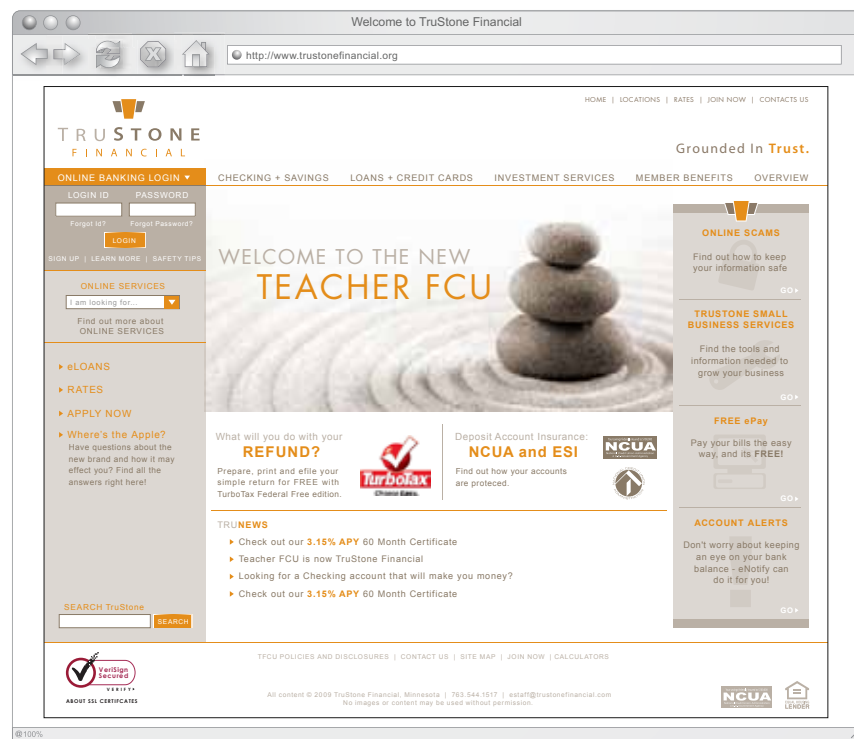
Welcome to TruStone Financial

http://www.trustonefinancial.org

HOME | LOCATIONS | RATES | JOIN NOW | CONTACTS US

TRUSTONE FINANCIAL

Grounded In Trust.

ONLINE BANKING LOGIN ▾

CHECKING + SAVINGS LOANS + CREDIT CARDS INVESTMENT SERVICES MEMBER BENEFITS OVERVIEW

LOGIN ID PASSWORD

Forgot Id? Forgot Password?

LOGIN

SIGN UP | LEARN MORE | SAFETY TIPS

ONLINE SERVICES

I am looking for...

Find out more about ONLINE SERVICES

▸ eLOANS

▸ RATES

▸ APPLY NOW

▸ Where's the Apple?
Have questions about the new brand and how it may effect you? Find all the answers right here!

WELCOME TO THE NEW
TEACHER FCU

What will you do with your
REFUND?
Prepare, print and efile your simple return for FREE with TurboTax Federal Free edition.

TurboTax

Deposit Account Insurance:
NCUA and ESI
Find out how your accounts are proteced.

NCUA

TRUNEWS
▸ Check out our 3.15% APY 60 Month Certificate
▸ Teacher FCU is now TruStone Financial
▸ Looking for a Checking account that will make you money?
▸ Check out our 3.15% APY 60 Month Certificate

ONLINE SCAMS
Find out how to keep your information safe
GO▸

TRUSTONE SMALL BUSINESS SERVICES
Find the tools and information needed to grow your business
GO▸

FREE ePay
Pay your bills the easy way, and its FREE!
GO▸

ACCOUNT ALERTS
Don't worry about keeping an eye on your bank balance - eNotify can do it for you!
GO▸

SEARCH TruStone
SEARCH

TFCU POLICIES AND DISCLOSURES | CONTACT US | SITE MAP | JOIN NOW | CALCULATORS

VeriSign Secured VERIFY▸
ABOUT SSL CERTIFICATES

All content © 2009 TruStone Financial, Minnesota | 763.544.1517 | estaff@trustonefinancial.com
No images or content may be used without permission.

NCUA

EQUAL HOUSING LENDER

100%